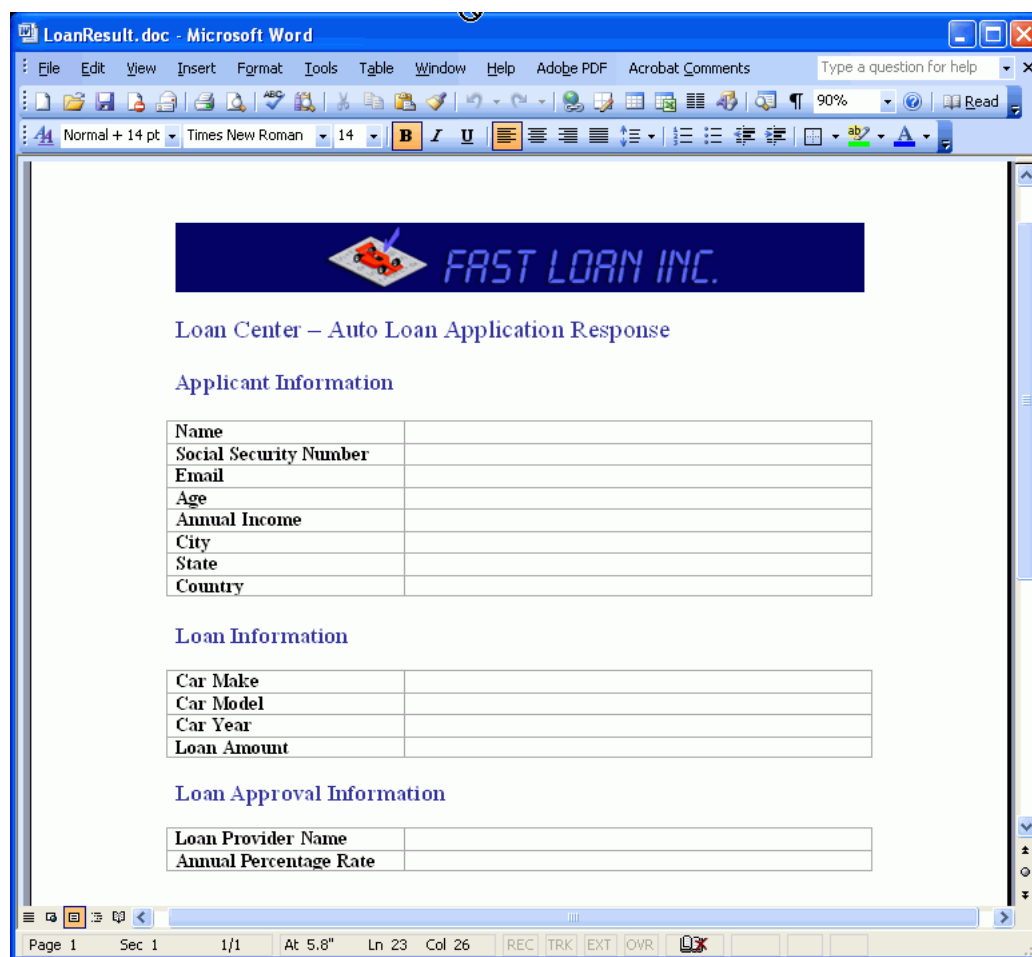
LoanResult.doc - Microsoft Word

File Edit View Insert Format Tools Table Window Help Adobe PDF Acrobat Comments Type a question for help

90% Read

Normal + 14 pt Times New Roman 14 B I U

FAST LOAN INC.

Loan Center – Auto Loan Application Response

Applicant Information

| Name | |
|---|---|
| Social Security Number | |
| Email | |
| Age | |
| Annual Income | |
| City | |
| State | |
| Country | |

Loan Information

| Car Make | |
|---|---|
| Car Model | |
| Car Year | |
| Loan Amount | |

Loan Approval Information

| Loan Provider Name | |
|---|---|
| Annual Percentage Rate | |

Page 1 Sec 1 1/1 At 5.8" Ln 23 Col 26 REC TRK EXT OVR